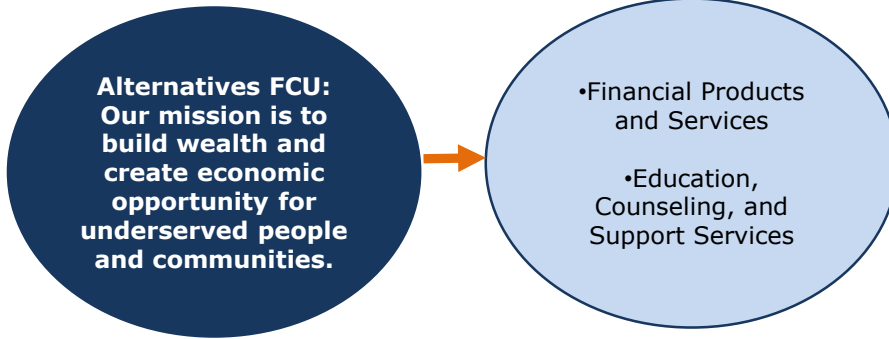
Alternatives FCU: Our mission is to build wealth and create economic opportunity for underserved people and communities.

•Financial Products and Services

•Education, Counseling, and Support Services